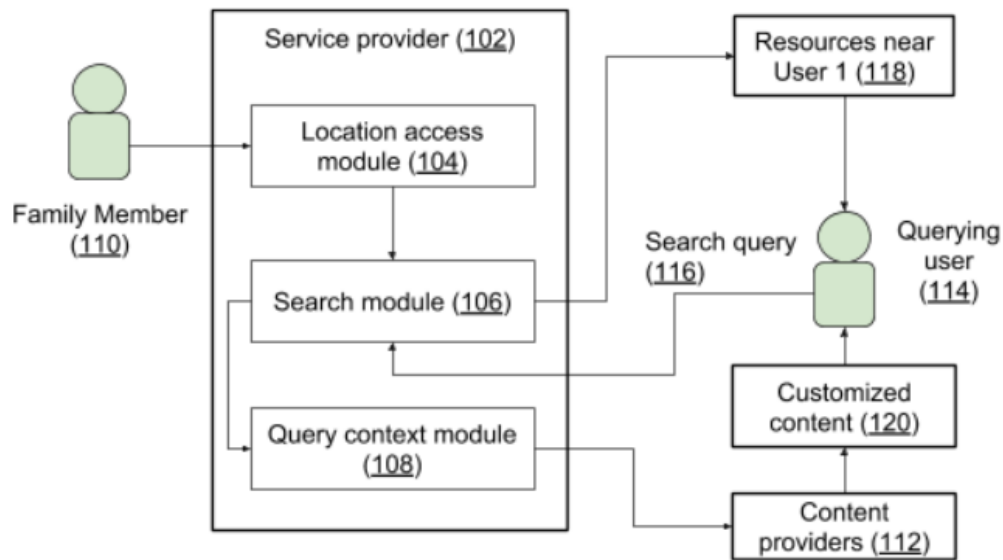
Service provider (102)

Location access module (104)

Search module (106)

Query context module (108)

Family Member (110)

Resources near User 1 (118)

Search query (116)

Querying user (114)

Customized content (120)

Content providers (112)